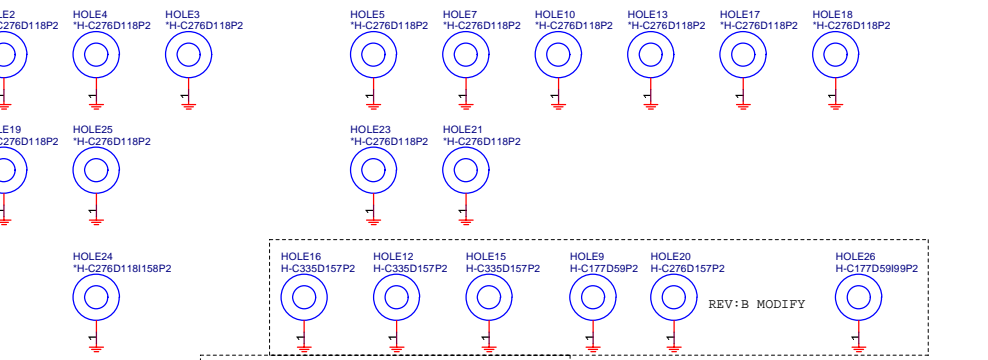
HOLE2
*H-C276D118P2

HOLE4
*H-C276D118P2

HOLE3
*H-C276D118P2

HOLE5
*H-C276D118P2

HOLE7
*H-C276D118P2

HOLE10
*H-C276D118P2

HOLE13
*H-C276D118P2

HOLE17
*H-C276D118P2

HOLE18
*H-C276D118P2

HOLE19
*H-C276D118P2

HOLE25
*H-C276D118P2

HOLE23
*H-C276D118P2

HOLE21
*H-C276D118P2

HOLE24
*H-C276D118I158P2

HOLE16
H-C335D157P2

HOLE12
H-C335D157P2

HOLE15
H-C335D157P2

HOLE9
H-C177D59P2

HOLE20
H-C276D157P2

REV:B MODIFY

HOLE26
H-C177D59I99P2